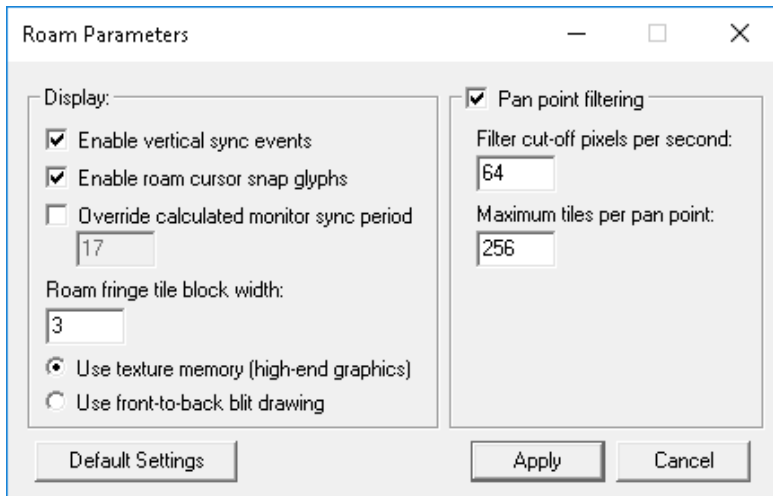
Roam Parameters

Display:

Enable vertical sync events

Enable roam cursor snap glyphs

Override calculated monitor sync period

17

Roam fringe tile block width:

3

Use texture memory (high-end graphics)

Use front-to-back blit drawing

Pan point filtering

Filter cut-off pixels per second:

64

Maximum tiles per pan point:

256

Default Settings

Apply

Cancel